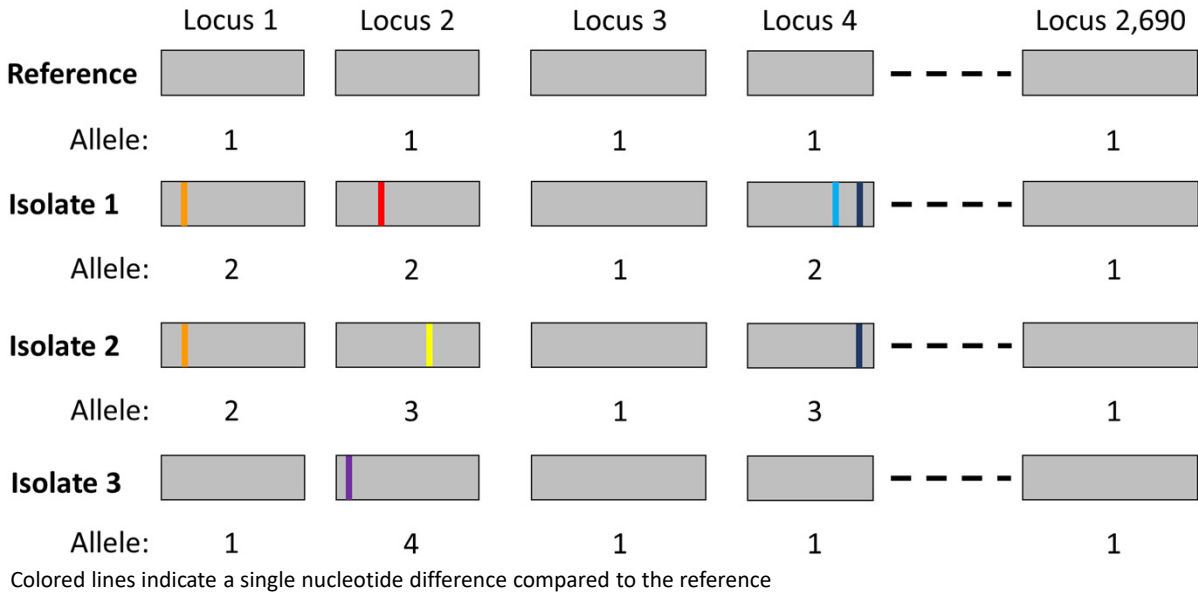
| | Locus 1 | Locus 2 | Locus 3 | Locus 4 | Locus 2,690 |
|---|---|---|---|---|---|
| **Reference** | | | | | |
| Allele: | 1 | 1 | 1 | 1 | 1 |
| **Isolate 1** | | | | | |
| Allele: | 2 | 2 | 1 | 2 | 1 |
| **Isolate 2** | | | | | |
| Allele: | 2 | 3 | 1 | 3 | 1 |
| **Isolate 3** | | | | | |
| Allele: | 1 | 4 | 1 | 1 | 1 |

Colored lines indicate a single nucleotide difference compared to the reference